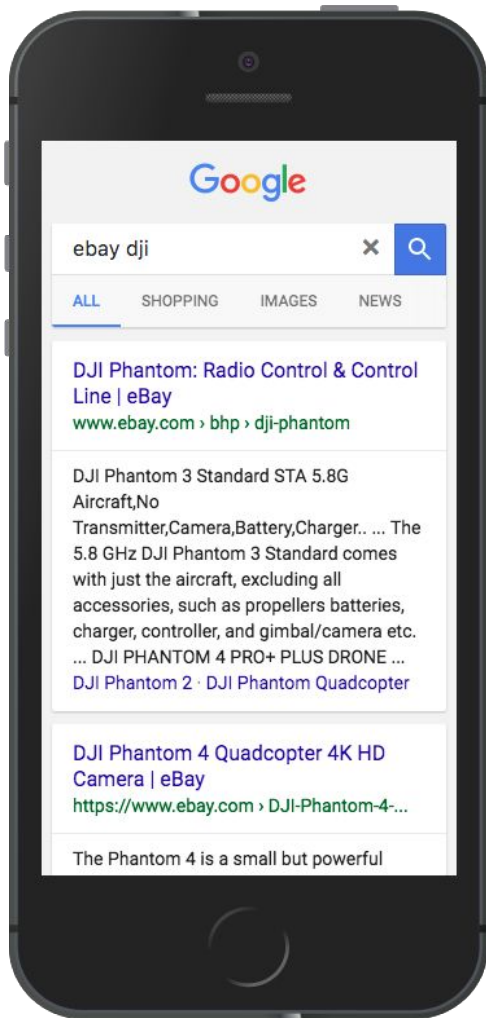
Google

ebay dji

ALL SHOPPING IMAGES NEWS

DJI Phantom: Radio Control & Control Line | eBay
www.ebay.com › bhp › dji-phantom

DJI Phantom 3 Standard STA 5.8G Aircraft,No Transmitter,Camera,Battery,Charger.. ... The 5.8 GHz DJI Phantom 3 Standard comes with just the aircraft, excluding all accessories, such as propellers batteries, charger, controller, and gimbal/camera etc. ... DJI PHANTOM 4 PRO+ PLUS DRONE ...
DJI Phantom 2 · DJI Phantom Quadcopter

DJI Phantom 4 Quadcopter 4K HD Camera | eBay
https://www.ebay.com › DJI-Phantom-4-...

The Phantom 4 is a small but powerful